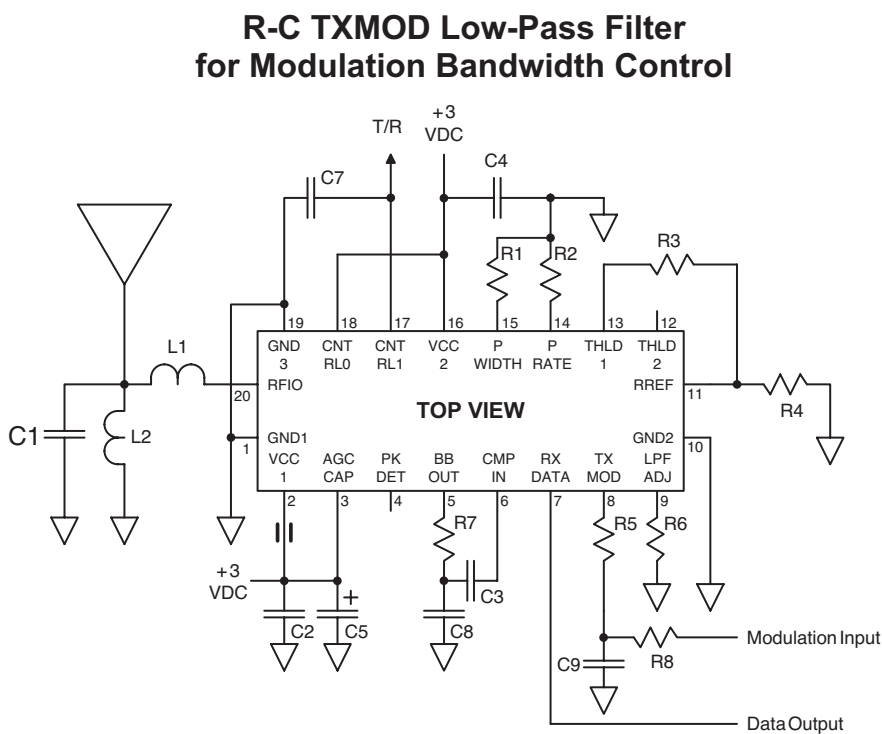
R-C TXMOD Low-Pass Filter
for Modulation Bandwidth Control

T/R

+3
VDC

C4

C7

R1

R2

R3

L1

19 18 17 16 15 14 13 12

GND
3

CNT
RL0

CNT
RL1

VCC
2

P
WIDTH

P
RATE

THLD
1

THLD
2

20

RFIO

RREF

11

R4

TOP VIEW

C1

L2

1

GND1

GND2

10

VCC
1

AGC
CAP

PK
DET

BB
OUT

CMP
IN

RX
DATA

TX
MOD

LPF
ADJ

2 3 4 5 6 7 8 9

R7

R5

R6

+3
VDC

C3

+

C2

C5

C8

Modulation Input

C9

R8

Data Output